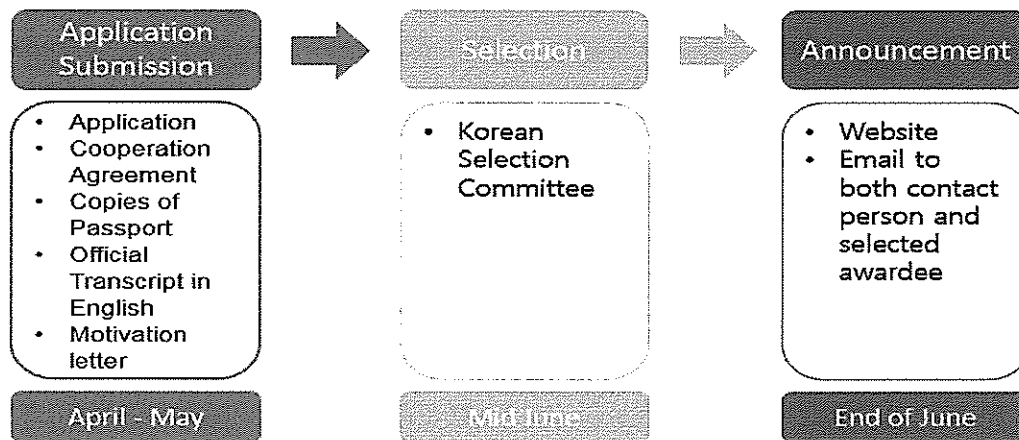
Application Submission

- Application
- Cooperation Agreement
- Copies of Passport
- Official Transcript in English
- Motivation letter

April - May

Selection

- Korean Selection Committee

Mid June

Announcement

- Website
- Email to both contact person and selected awardee

End of June